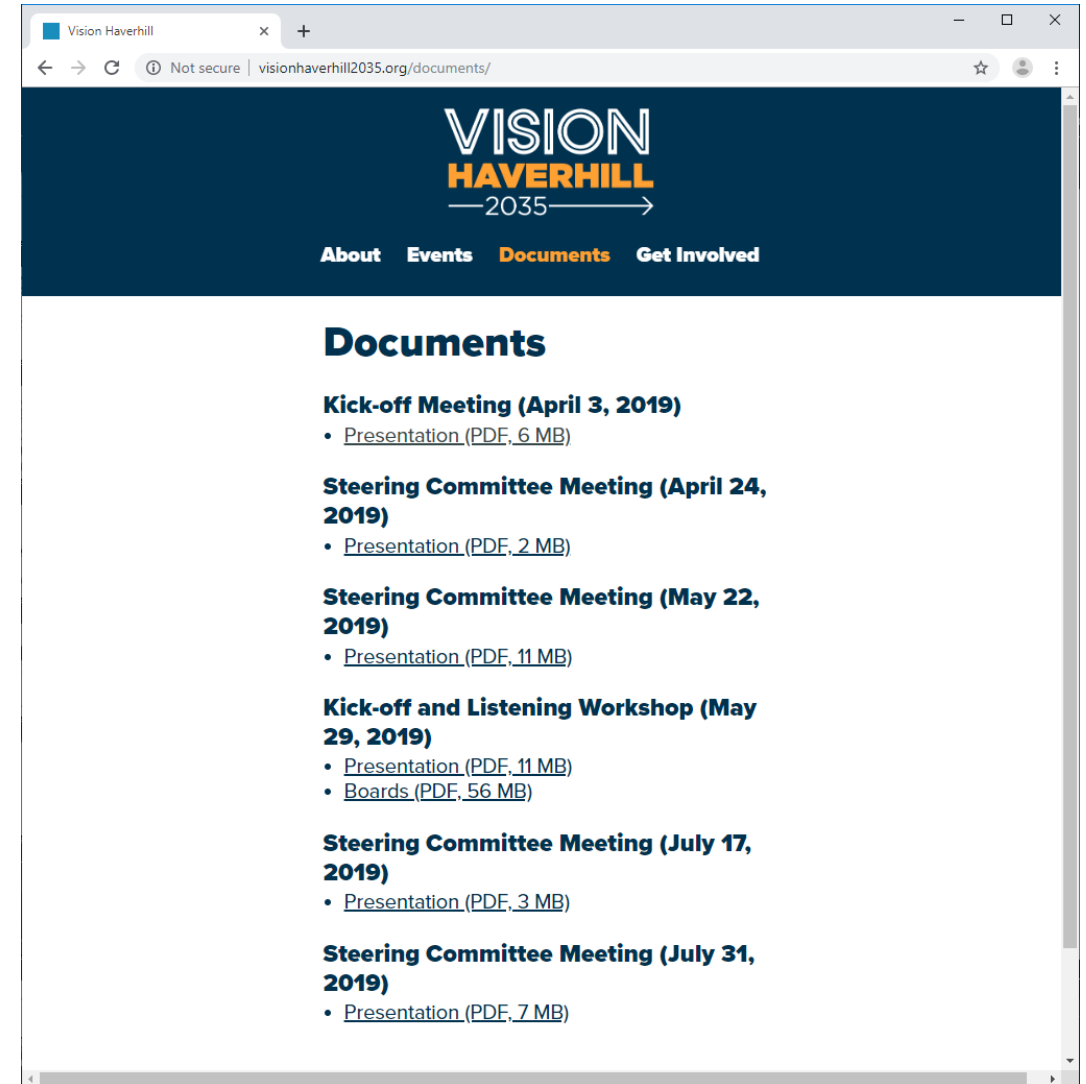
Vision Haverhill ×
+
Not secure | visionhaverhill2035.org/documents/

VISION
HAVERHILL
2035

About Events Documents Get Involved

Documents

Kick-off Meeting (April 3, 2019)
• Presentation (PDF, 6 MB)

Steering Committee Meeting (April 24, 2019)
• Presentation (PDF, 2 MB)

Steering Committee Meeting (May 22, 2019)
• Presentation (PDF, 11 MB)

Kick-off and Listening Workshop (May 29, 2019)
• Presentation (PDF, 11 MB)
• Boards (PDF, 56 MB)

Steering Committee Meeting (July 17, 2019)
• Presentation (PDF, 3 MB)

Steering Committee Meeting (July 31, 2019)
• Presentation (PDF, 7 MB)